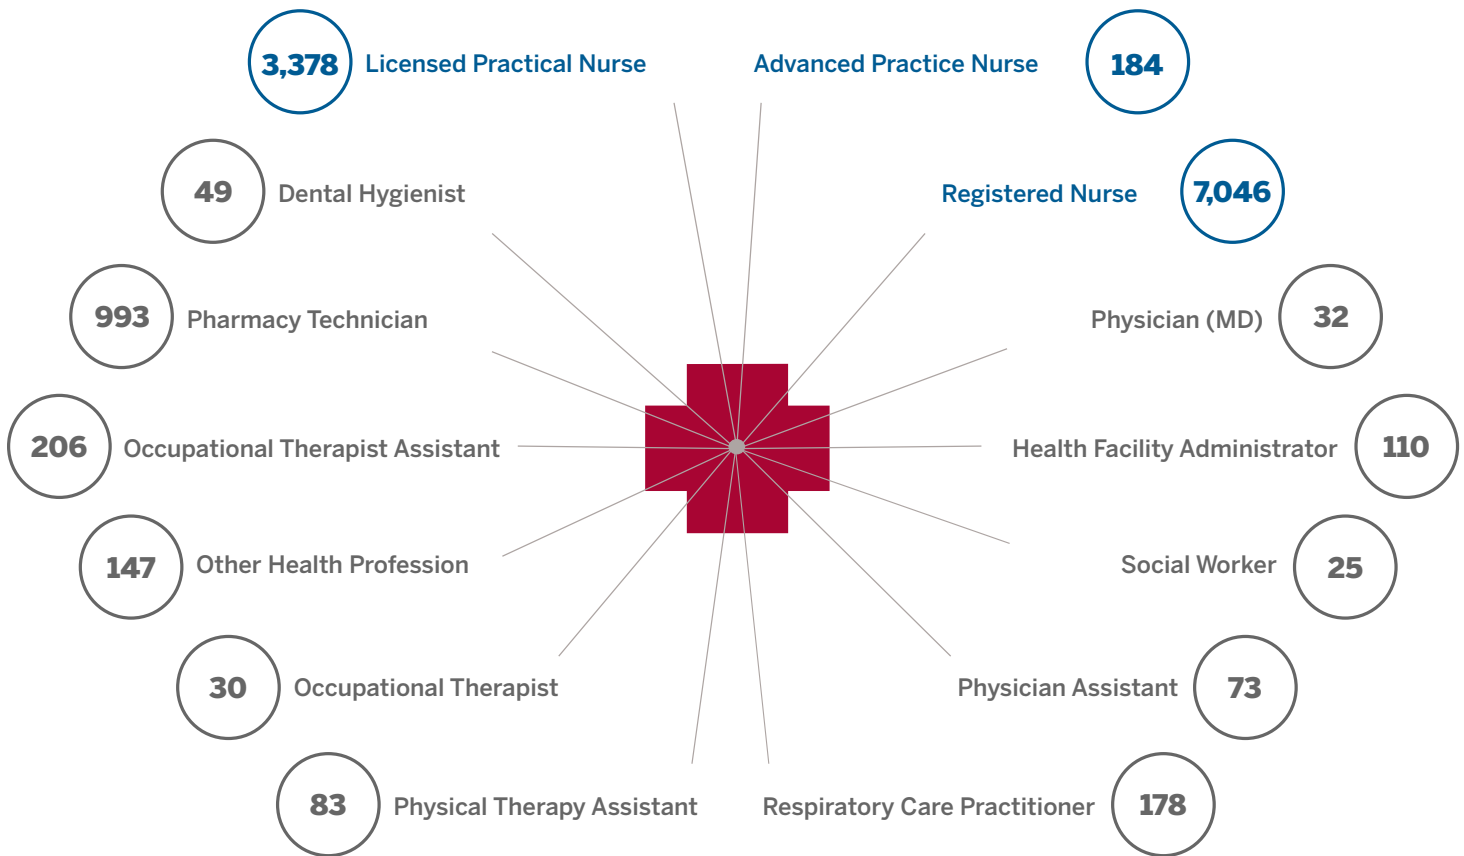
3,378 Licensed Practical Nurse

Advanced Practice Nurse 184

49 Dental Hygienist

Registered Nurse 7,046

993 Pharmacy Technician

Physician (MD) 32

206 Occupational Therapist Assistant

Health Facility Administrator 110

147 Other Health Profession

Social Worker 25

30 Occupational Therapist

Physician Assistant 73

83 Physical Therapy Assistant

Respiratory Care Practitioner 178